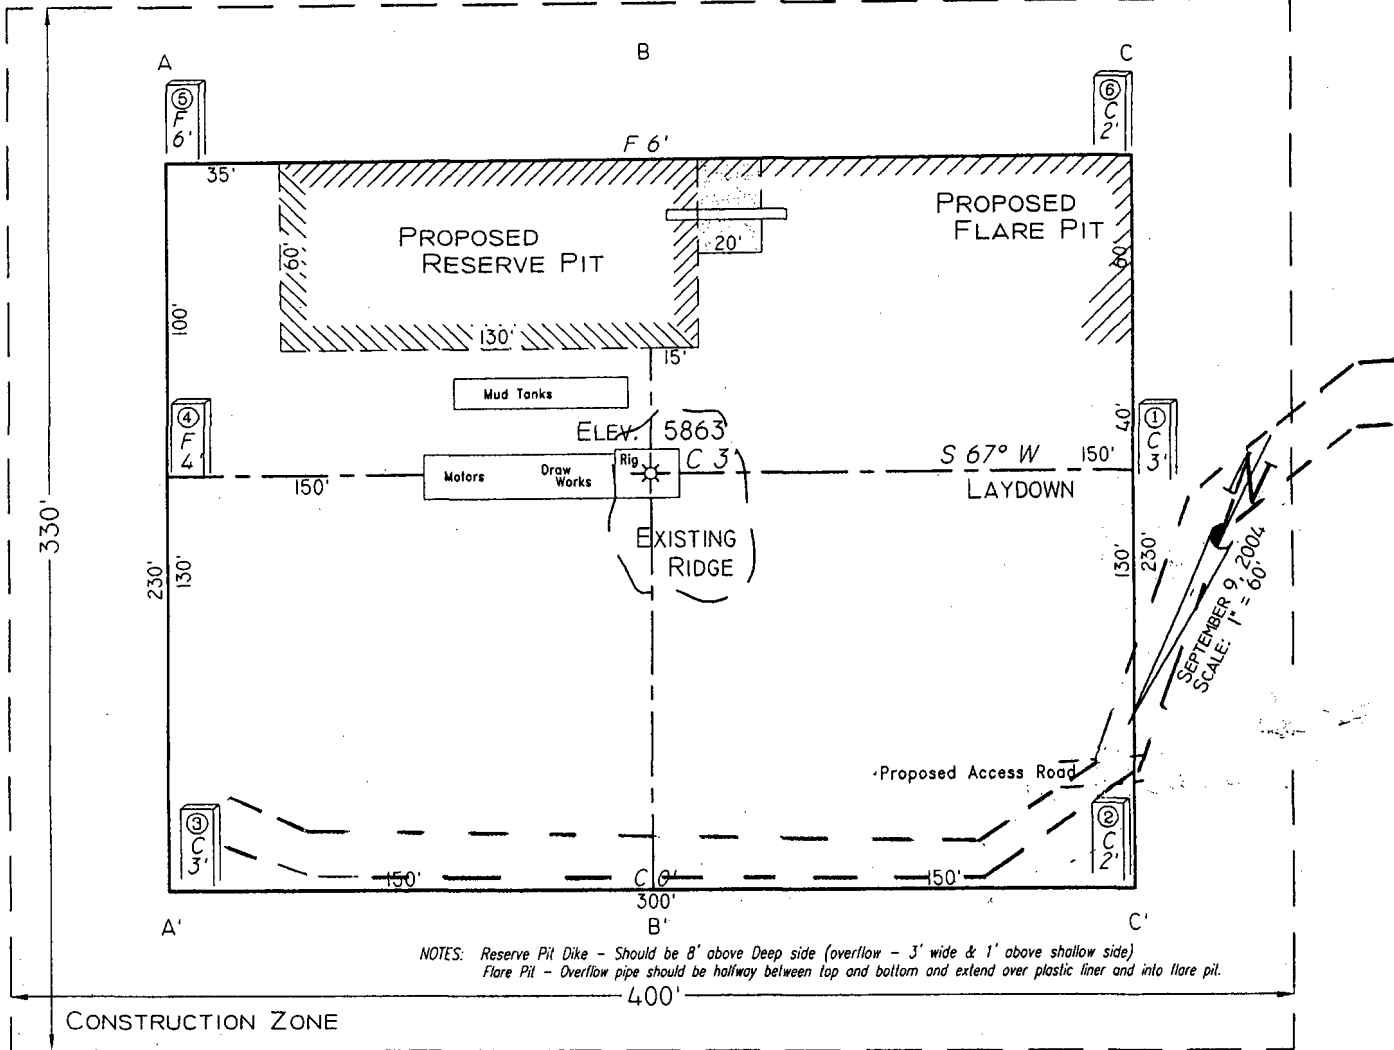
A

B

C

⑤
F
6'

⑥
C
2'

F 6'

35'

PROPOSED
RESERVE PIT

60'

20'

PROPOSED
FLARE PIT

60'

100'

130'

15'

Mud Tanks

④
F
4'

ELEV. 5863'

40'

①
C
3'

Motors

Draw
Works

Rig

C 3'

S 67° W

150'

150'

LAYDOWN

EXISTING
RIDGE

330'

230'

130'

130'

230'

N

SEPTEMBER 9, 2004
SCALE: 1" = 60'

Proposed Access Road

③
C
3'

②
C
2'

150'

C 0'

150'

300'

A'

B'

C'

NOTES: Reserve Pit Dike – Should be 8' above Deep side (overflow – 3' wide & 1' above shallow side)
Flare Pit – Overflow pipe should be halfway between top and bottom and extend over plastic liner and into flare pit.

400'

CONSTRUCTION ZONE